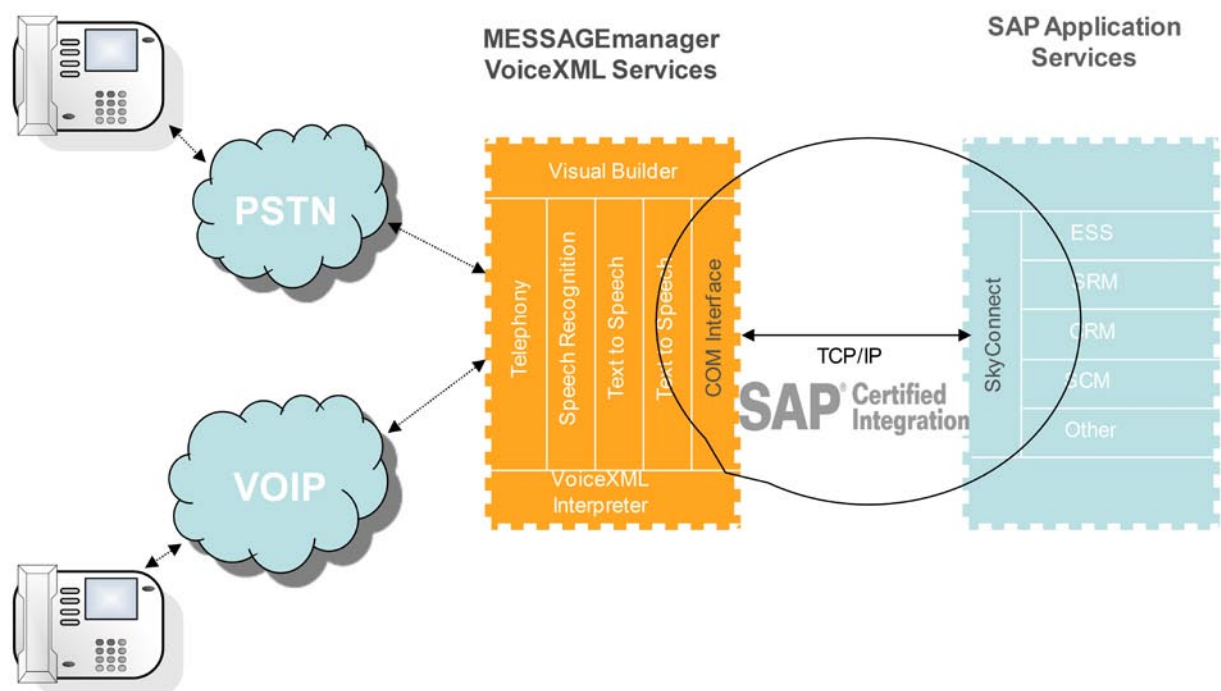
MESSAGEmanager
VoiceXML Services

SAP Application
Services

PSTN

VOIP

Visual Builder

Telephony

Speech Recognition

Text to Speech

Text to Speech

COM Interface

VoiceXML
Interpreter

TCP/IP

SAP® Certified
Integration

SkyConnect

ESS

SRM

CRM

SCM

Other